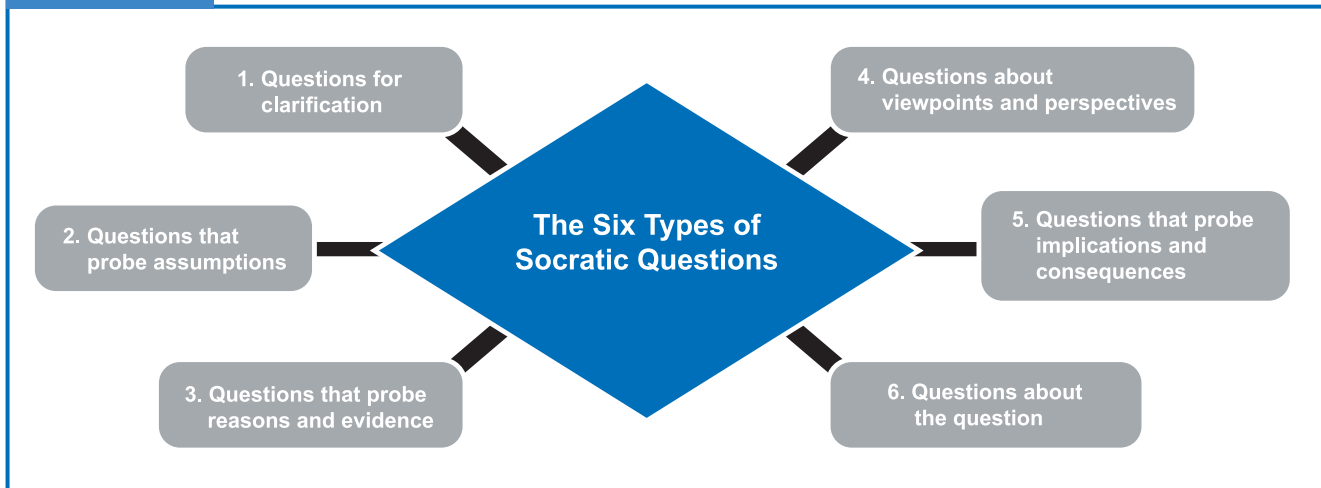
The Six Types of Socratic Questions

1. Questions for clarification

2. Questions that probe assumptions

3. Questions that probe reasons and evidence

4. Questions about viewpoints and perspectives

5. Questions that probe implications and consequences

6. Questions about the question